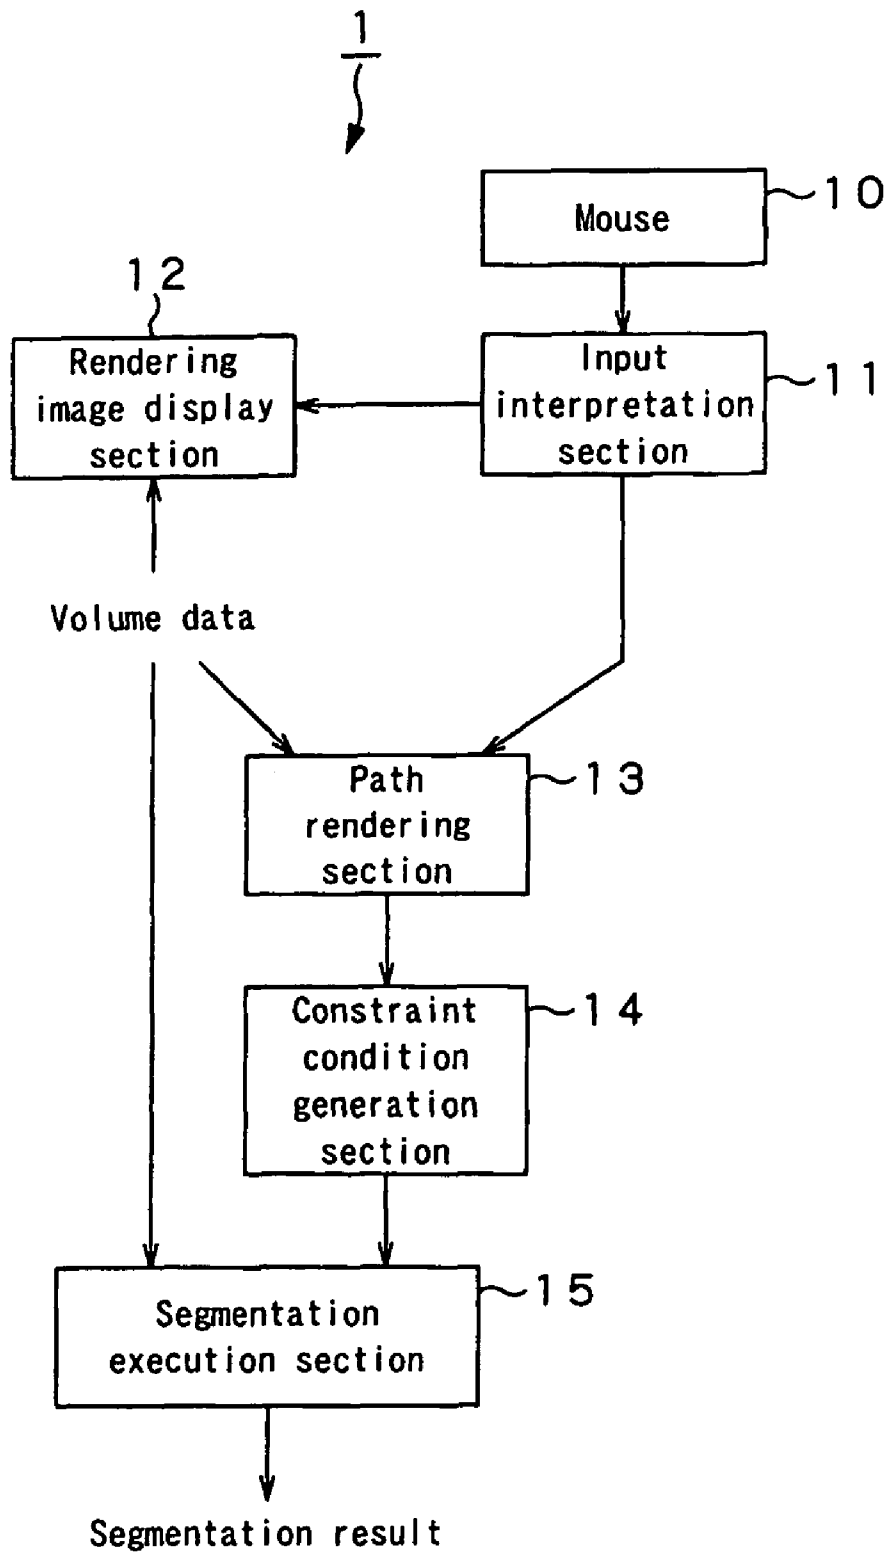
1

Mouse
10

12
Rendering image display section

Input interpretation section
11

Volume data

Path rendering section
13

Constraint condition generation section
14

Segmentation execution section
15

Segmentation result